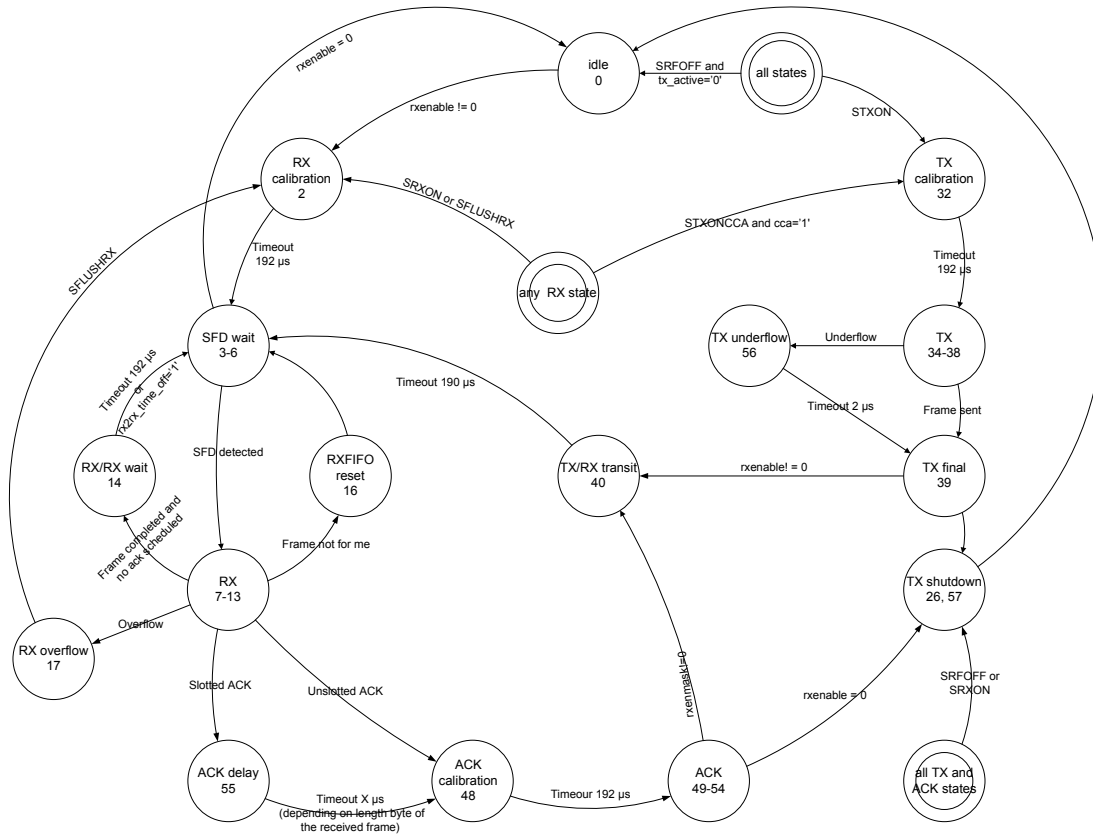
rxenable = 0

idle
0

SRFOFF and tx_active='0'

all states

rxenable != 0

STXON

RX calibration
2

SRXON or SFLUSHRX

STXONCCA and cca='1'

TX calibration
32

SFLUSHRX

Timeout 192 µs

any RX state

Timeout 192 µs

SFD wait
3-6

TX
34-38

TX underflow
56

Underflow

Timeout 192 µs or rx2rx_time_off='1'

Timeout 190 µs

Timeout 2 µs

Frame sent

SFD detected

RX/RX wait
14

RXFIFO reset
16

TX/RX transit
40

rxenable! = 0

TX final
39

Frame completed and no ack scheduled

Frame not for me

RX
7-13

TX shutdown
26, 57

RX overflow
17

Overflow

Slotted ACK

Unslotted ACK

rxenmask!=0

rxenable = 0

SRFOFF or SRXON

ACK delay
55

ACK calibration
48

ACK
49-54

all TX and ACK states

Timeout X µs (depending on length byte of the received frame)

Timeour 192 µs